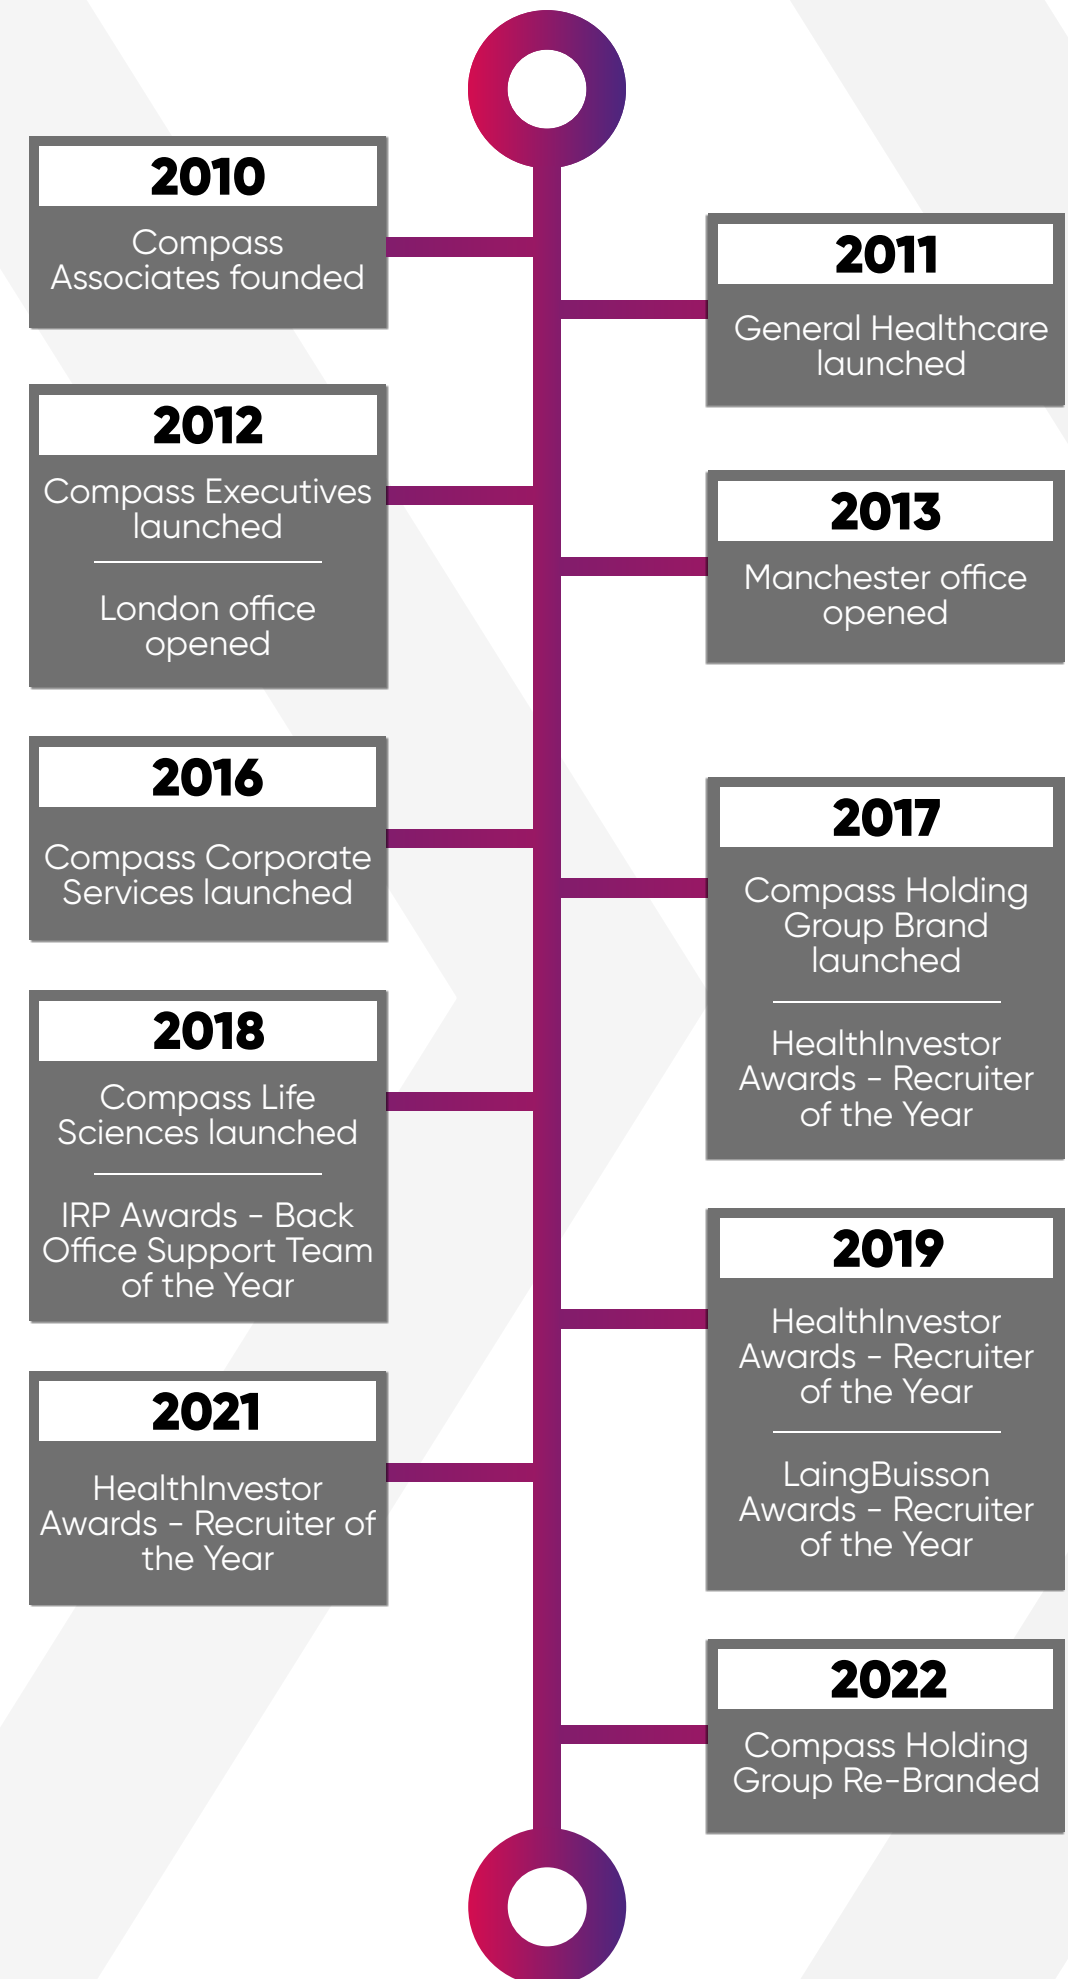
2010

Compass Associates founded

2011

General Healthcare launched

2012

Compass Executives launched

London office opened

2013

Manchester office opened

2016

Compass Corporate Services launched

2017

Compass Holding Group Brand launched

HealthInvestor Awards - Recruiter of the Year

2018

Compass Life Sciences launched

IRP Awards - Back Office Support Team of the Year

2019

HealthInvestor Awards - Recruiter of the Year

LaingBuisson Awards - Recruiter of the Year

2021

HealthInvestor Awards - Recruiter of the Year

2022

Compass Holding Group Re-Branded